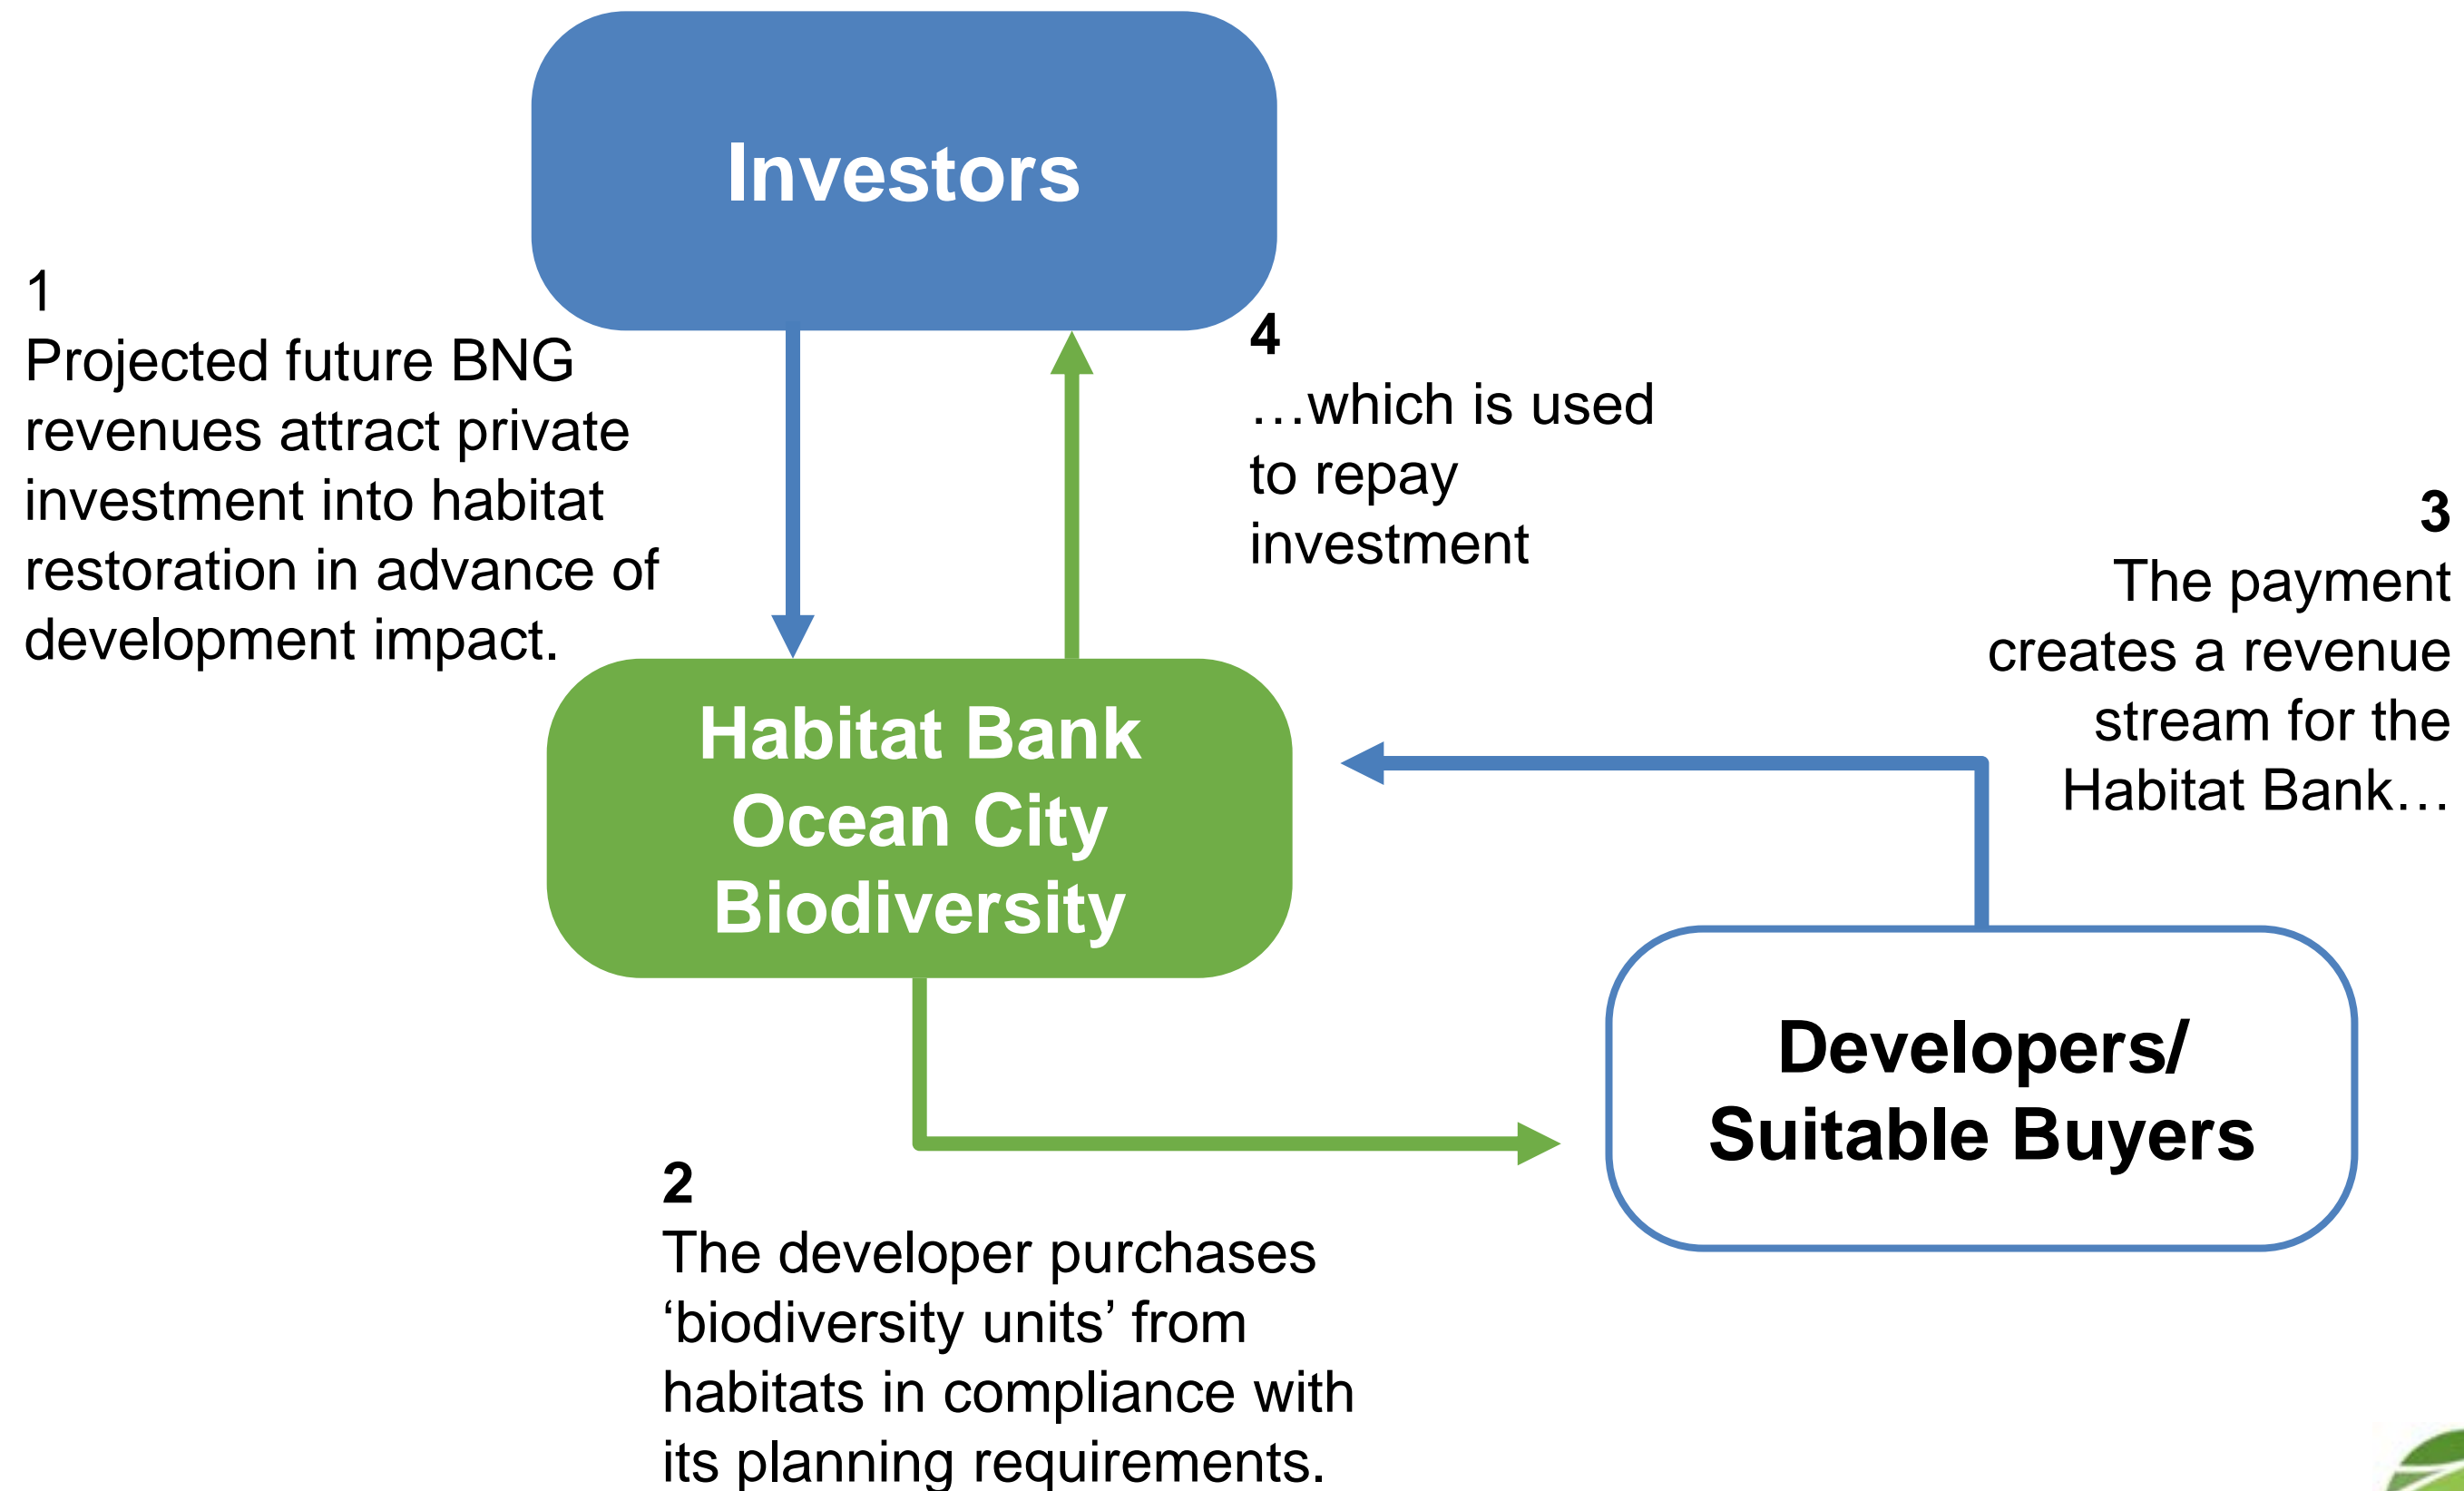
Investors

1
Projected future BNG revenues attract private investment into habitat restoration in advance of development impact.

4
…which is used to repay investment

3
The payment creates a revenue stream for the Habitat Bank…

Habitat Bank
Ocean City
Biodiversity

Developers/
Suitable Buyers

2
The developer purchases ‘biodiversity units’ from habitats in compliance with its planning requirements.